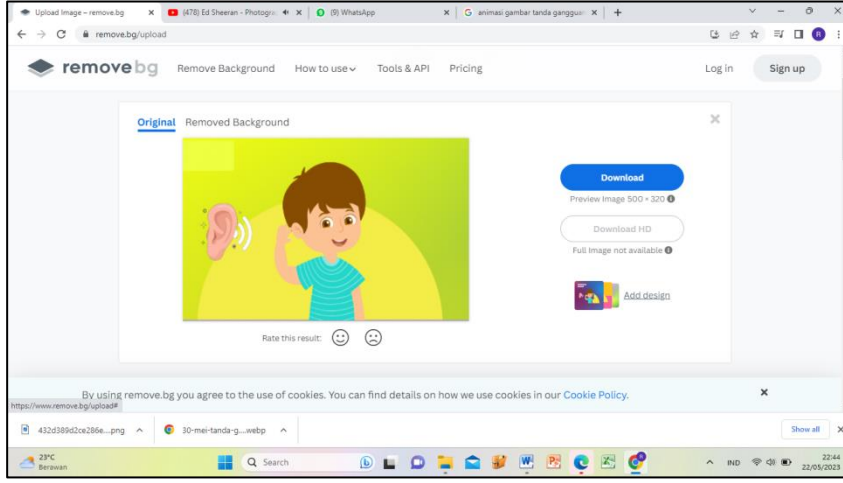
Upload Image – remove.bg ×
(478) Ed Sheeran - Photogra ×
(9) WhatsApp ×
animasi gambar tanda gangguan ×
+

remove.bg/upload

remove bg
Remove Background
How to use
Tools & API
Pricing
Log in
Sign up

Original
Removed Background

Download
Preview Image 500 × 320

Download HD
Full Image not available

Add design

Rate this result:

By using remove.bg you agree to the use of cookies. You can find details on how we use cookies in our Cookie Policy.

https://www.remove.bg/upload#

432d389d2ce286e....png
30-mei-tanda-g....webp
Show all

23°C
Berawan
Search
IND
22:44
22/05/2023